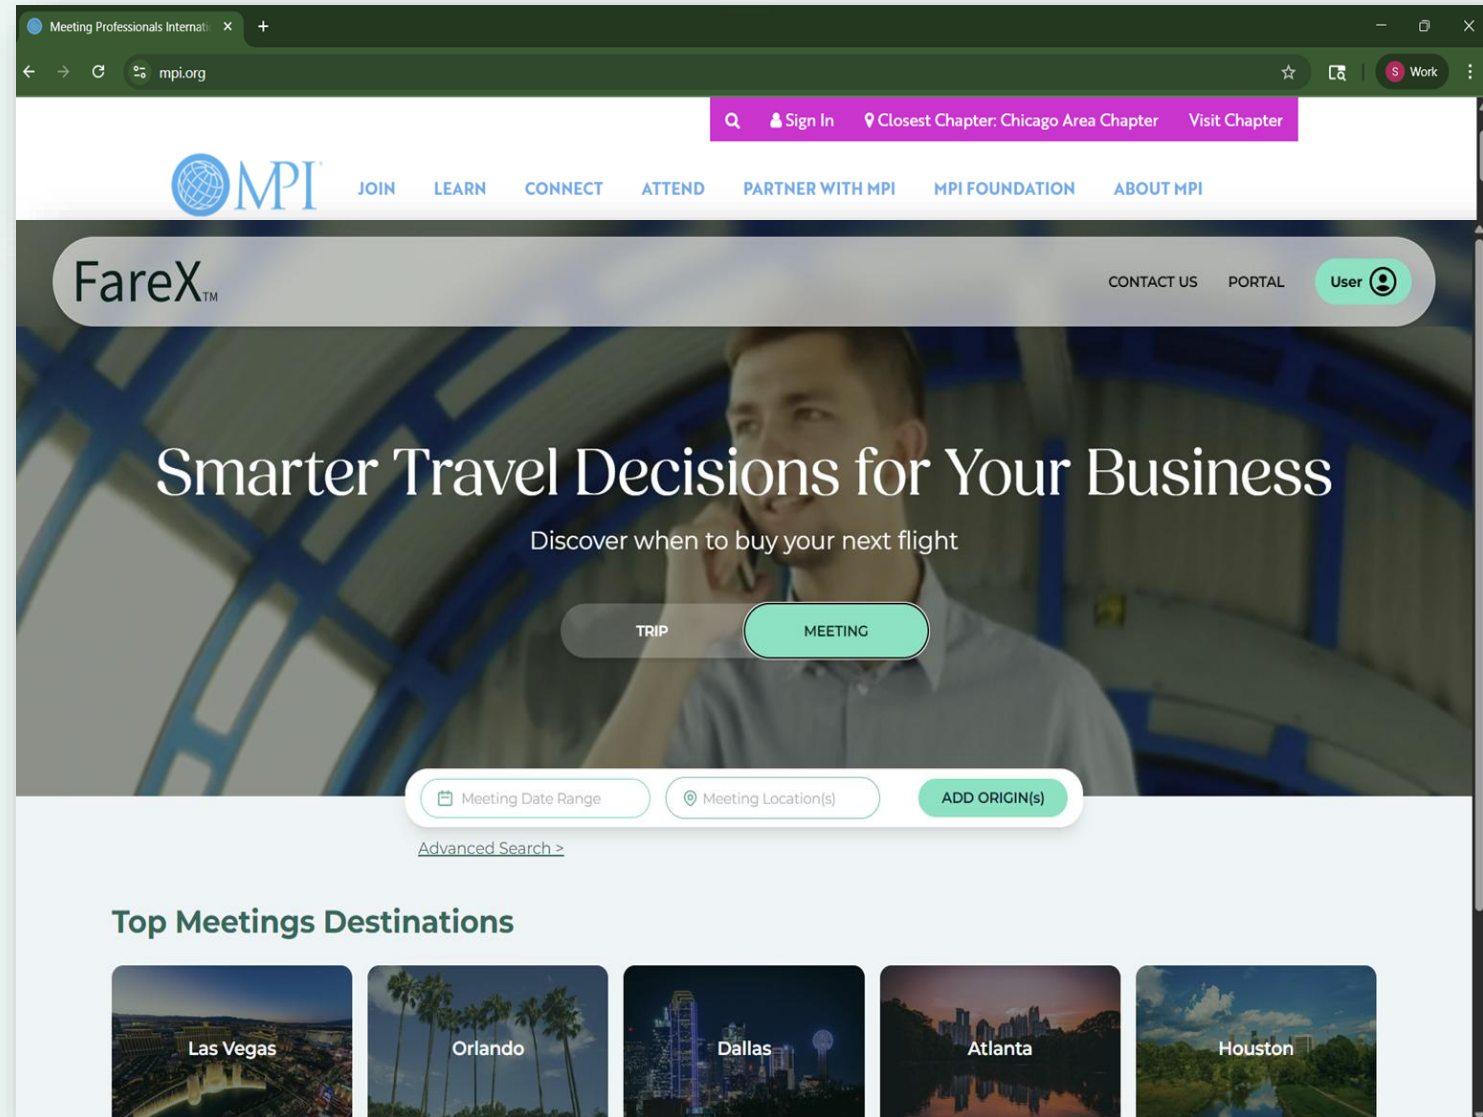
Meeting Professionals Internati ×
+
mpi.org
S Work

Sign In
Closest Chapter: Chicago Area Chapter
Visit Chapter

MPI
JOIN LEARN CONNECT ATTEND PARTNER WITH MPI MPI FOUNDATION ABOUT MPI

FareX™
CONTACT US
PORTAL
User

Smarter Travel Decisions for Your Business

Discover when to buy your next flight

TRIP
MEETING

Meeting Date Range
Meeting Location(s)
ADD ORIGIN(s)

Advanced Search >

Top Meetings Destinations

Las Vegas
Orlando
Dallas
Atlanta
Houston